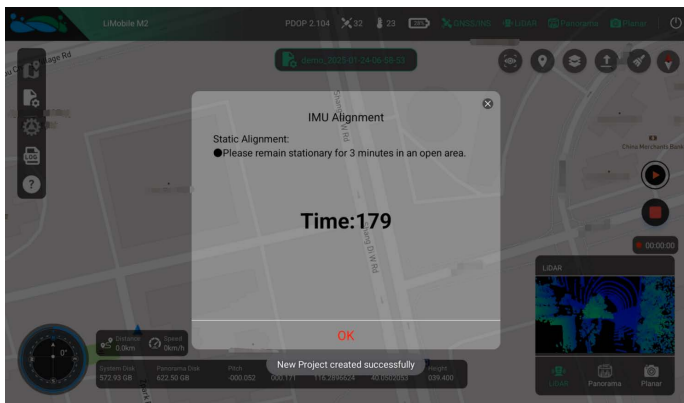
LiMobile M2

PDOP 2.104 32 23 GNSS/INS LiDAR Panorama Planar

Project_2023-01-24-06-50-53

Rd

IMU Alignment

Static Alignment:

●Please remain stationary for 3 minutes in an open area.

Time:179

OK

China Merchants Bank

00:00:00

LiDAR

Distance 0.0km

Speed 0km/h

System Disk 572.93 GB

Panorama Disk 622.50 GB

Pitch -000.052

New Project created successfully

Height 039.400

LiDAR

Panorama

Planar